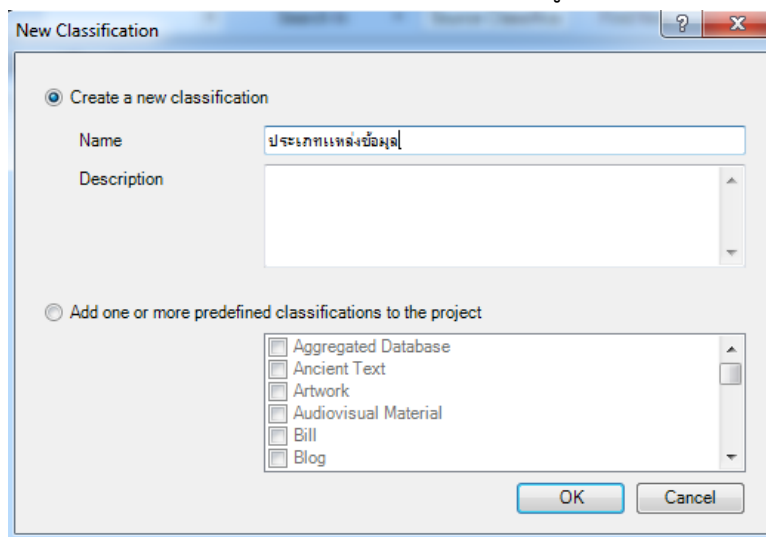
New Classification

? X

Create a new classification

Name ประเภทแหล่งข้อมูล

Description

Add one or more predefined classifications to the project

Aggregated Database
Ancient Text
Artwork
Audiovisual Material
Bill
Blog

OK Cancel